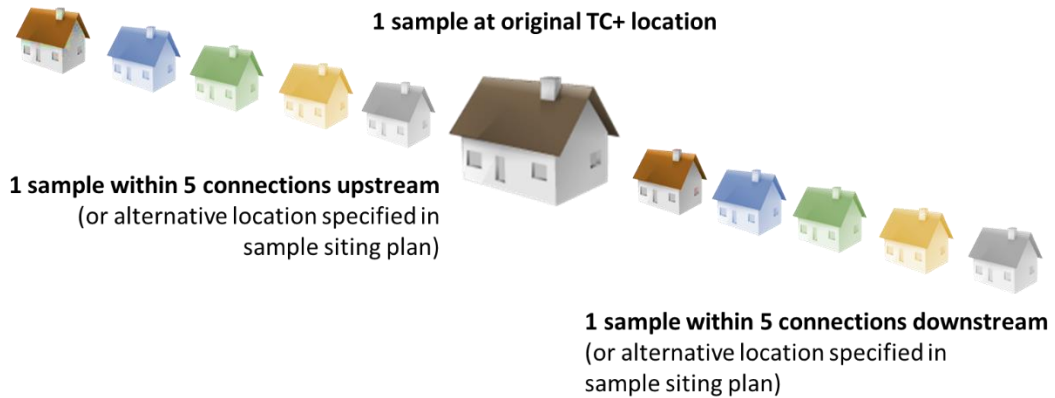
1 sample at original TC+ location

1 sample within 5 connections upstream
(or alternative location specified in sample siting plan)

1 sample within 5 connections downstream
(or alternative location specified in sample siting plan)